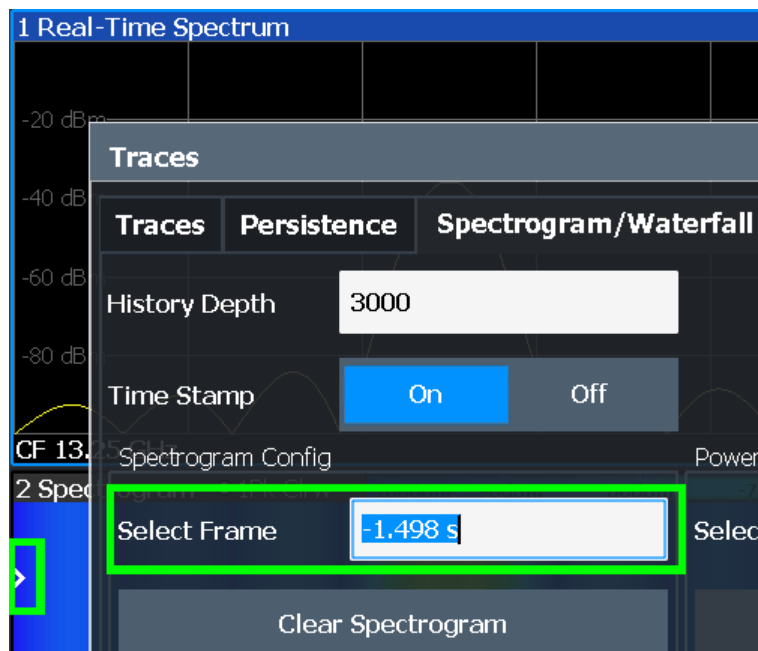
1 Real-Time Spectrum

-20 dBm

-40 dB

-60 dB

-80 dB

CF 13.

2 Spe

Traces

Traces

Persistence

Spectrogram/Waterfall

History Depth

3000

Time Stamp

On

Off

Spectrogram Config

Power

Select Frame

-1.498 s

Selec

Clear Spectrogram